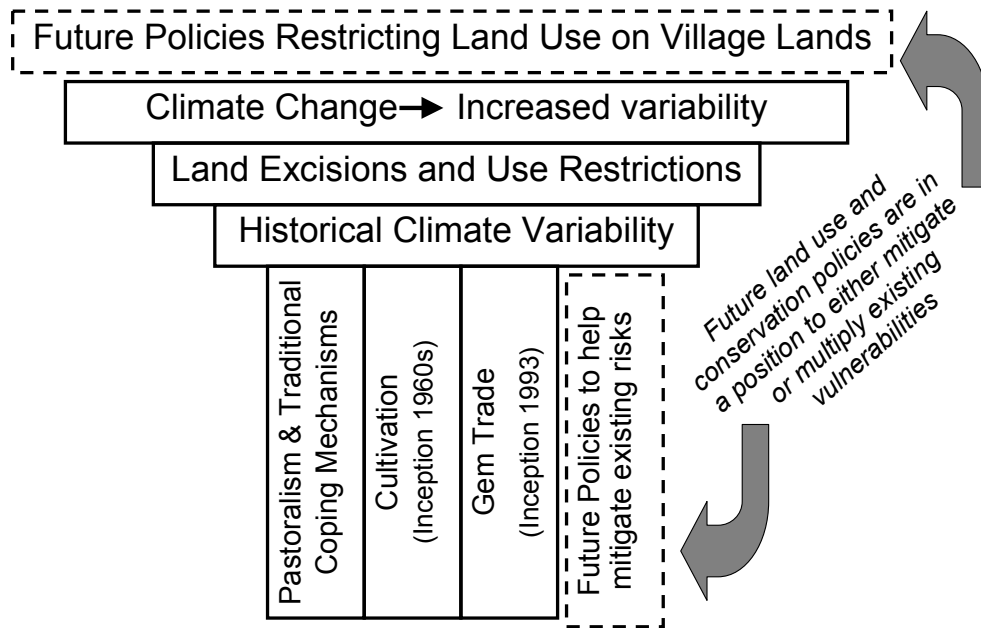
Future Policies Restricting Land Use on Village Lands

Climate Change → Increased variability

Land Excisions and Use Restrictions

Historical Climate Variability

Pastoralism & Traditional Coping Mechanisms

Cultivation (Inception 1960s)

Gem Trade (Inception 1993)

Future Policies to help mitigate existing risks

Future land use and conservation policies are in a position to either mitigate or multiply existing vulnerabilities